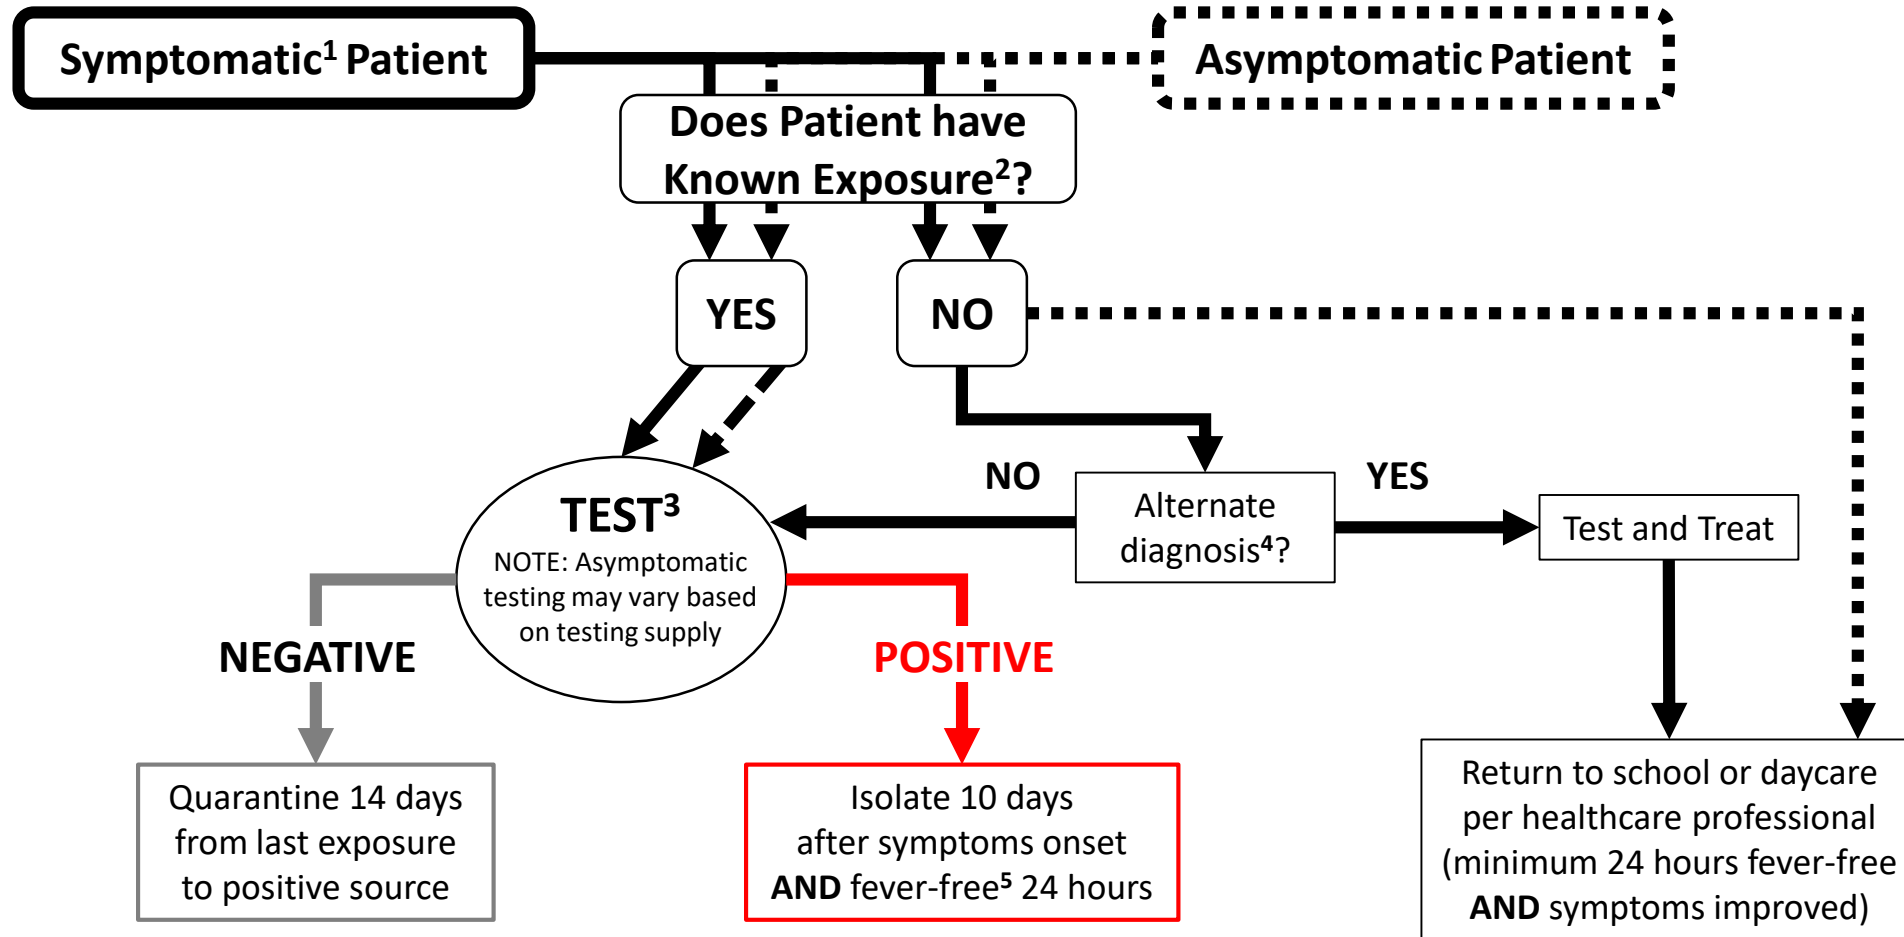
Symptomatic$^1$ Patient

Asymptomatic Patient

Does Patient have Known Exposure$^2$?

YES

NO

TEST$^3$
NOTE: Asymptomatic testing may vary based on testing supply

NO

Alternate diagnosis$^4$?

YES

Test and Treat

NEGATIVE

POSITIVE

Quarantine 14 days from last exposure to positive source

Isolate 10 days after symptoms onset **AND** fever-free$^5$ 24 hours

Return to school or daycare per healthcare professional (minimum 24 hours fever-free **AND** symptoms improved)